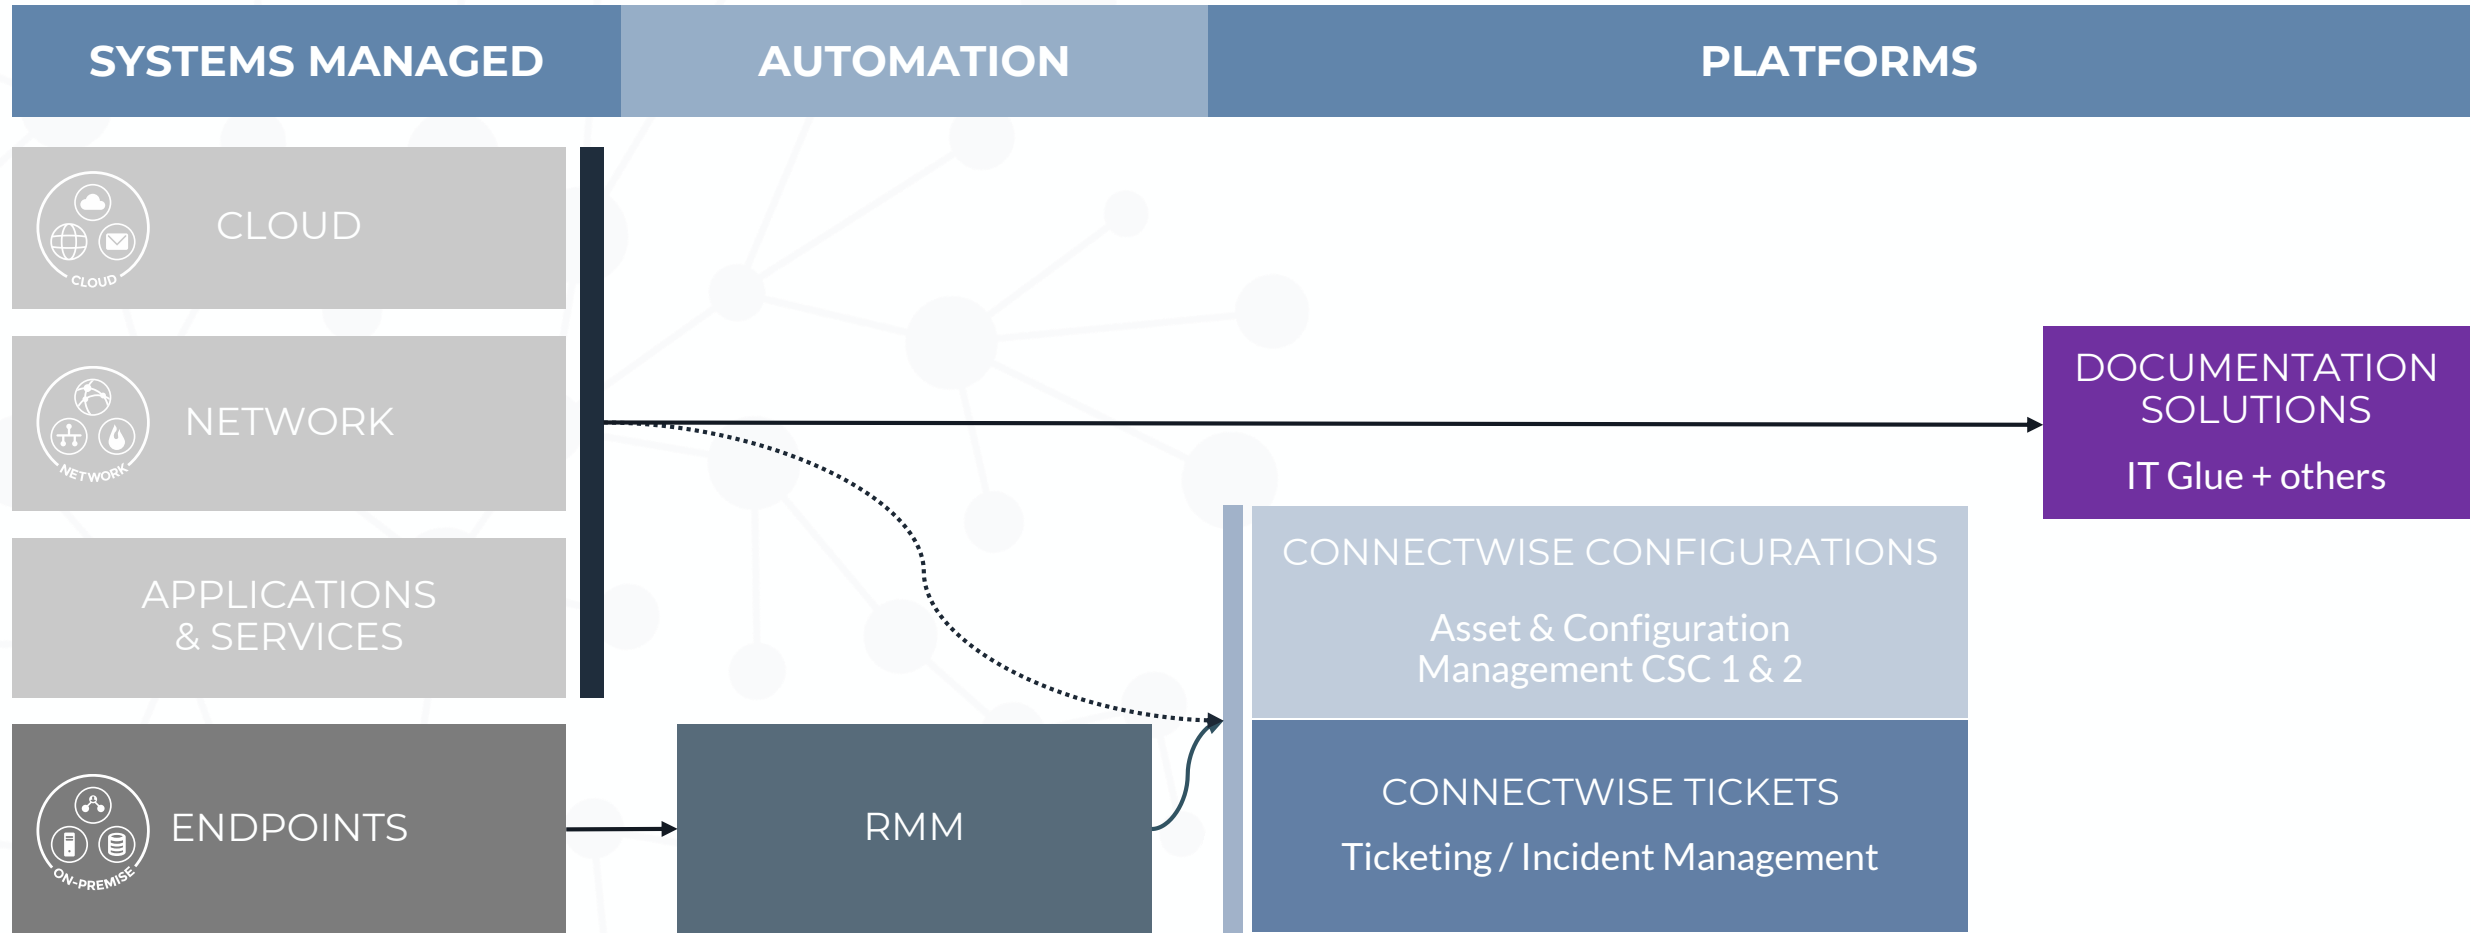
SYSTEMS MANAGED

AUTOMATION

PLATFORMS

CLOUD

CLOUD

NETWORK

NETWORK

APPLICATIONS & SERVICES

ON-PREMISE

ENDPOINTS

RMM

DOCUMENTATION SOLUTIONS

IT Glue + others

CONNECTWISE CONFIGURATIONS

Asset & Configuration Management CSC 1 & 2

CONNECTWISE TICKETS

Ticketing / Incident Management